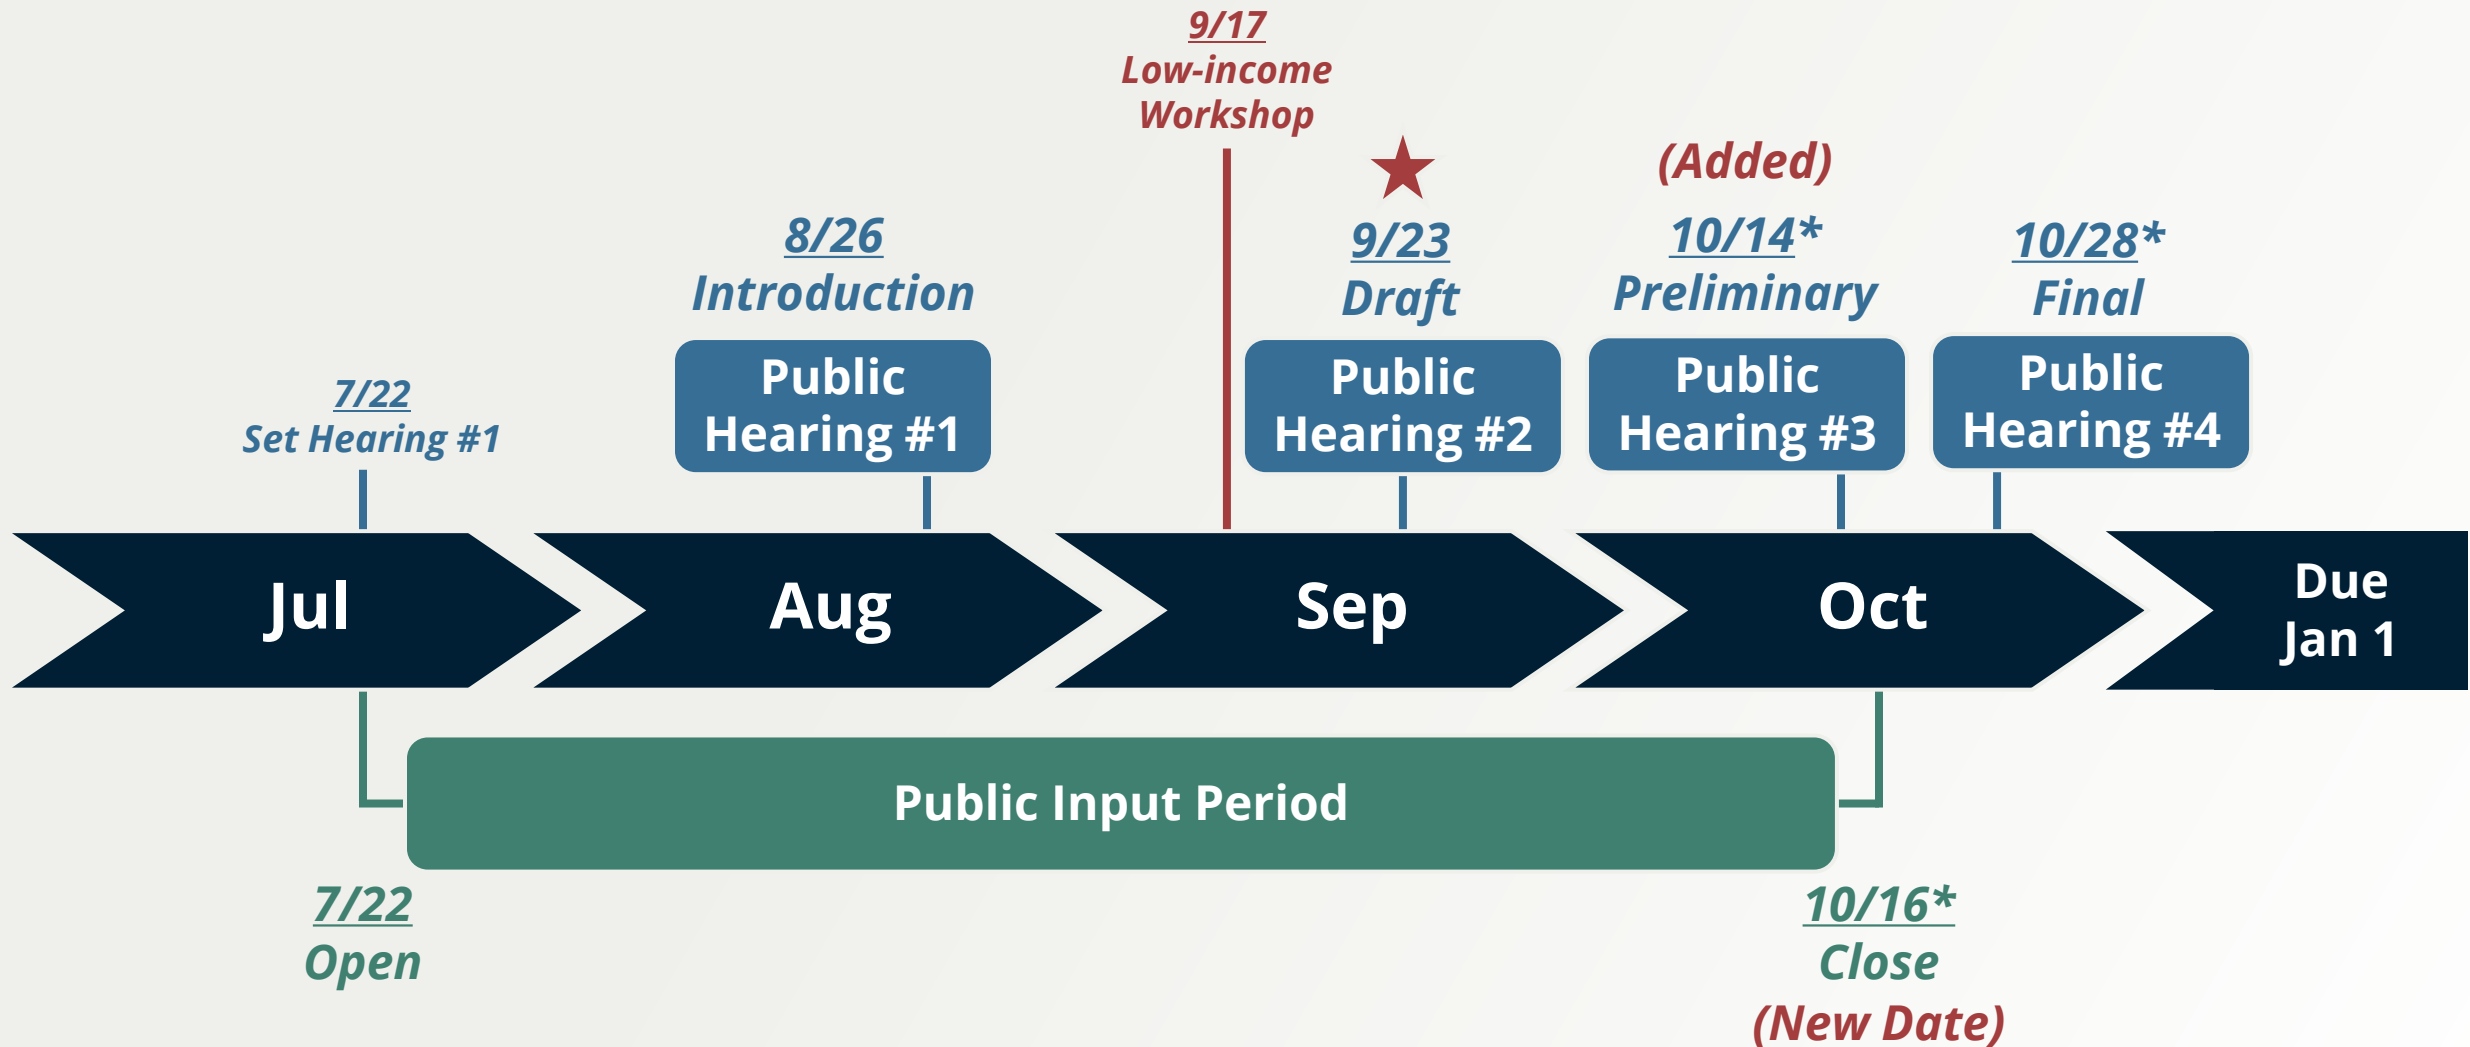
9/17
Low-income Workshop

7/22
Set Hearing #1

8/26
Introduction
Public Hearing #1

9/23
Draft
Public Hearing #2

(Added)
10/14*
Preliminary
Public Hearing #3

10/28*
Final
Public Hearing #4

Jul
Aug
Sep
Oct
Due Jan 1

Public Input Period

7/22
Open

10/16*
Close
(New Date)